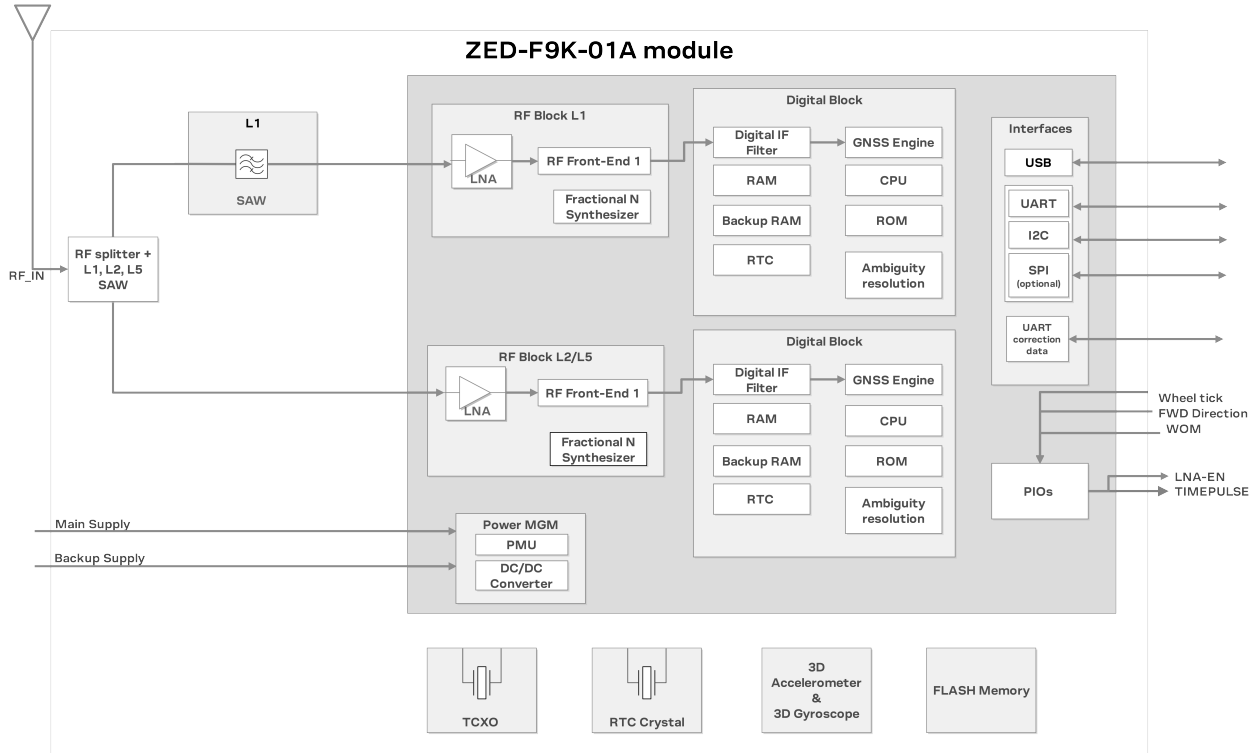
ZED-F9K-01A module

L1

SAW

RF_IN

RF splitter + L1, L2, L5 SAW

RF Block L1

LNA

RF Front-End 1

Fractional N Synthesizer

Digital Block

Digital IF Filter

GNSS Engine

RAM

CPU

Backup RAM

ROM

RTC

Ambiguity resolution

Interfaces

USB

UART

I2C

SPI (optional)

UART correction data

RF Block L2/L5

LNA

RF Front-End 1

Fractional N Synthesizer

Digital Block

Digital IF Filter

GNSS Engine

RAM

CPU

Backup RAM

ROM

RTC

Ambiguity resolution

Wheel tick
FWD Direction
WOM

PIOs

LNA-EN
TIMEPULSE

Main Supply

Backup Supply

Power MGM

PMU

DC/DC Converter

TCXO

RTC Crystal

3D Accelerometer & 3D Gyroscope

FLASH Memory